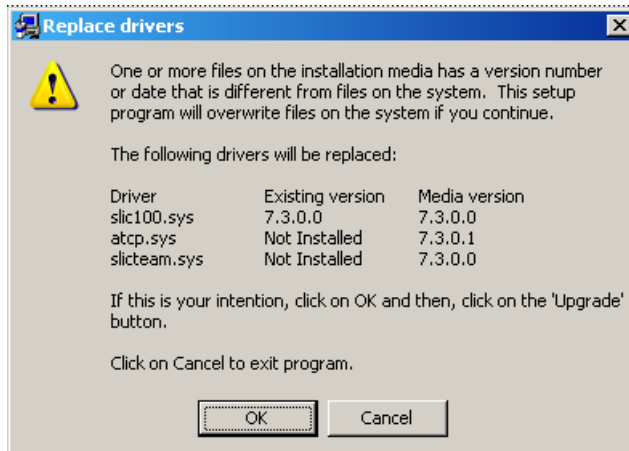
Replace drivers

One or more files on the installation media has a version number or date that is different from files on the system. This setup program will overwrite files on the system if you continue.

The following drivers will be replaced:

| Driver | Existing version | Media version |
|---|---|---|
| slic100.sys | 7.3.0.0 | 7.3.0.0 |
| atcp.sys | Not Installed | 7.3.0.1 |
| slicteam.sys | Not Installed | 7.3.0.0 |

If this is your intention, click on OK and then, click on the 'Upgrade' button.

Click on Cancel to exit program.

OK

Cancel